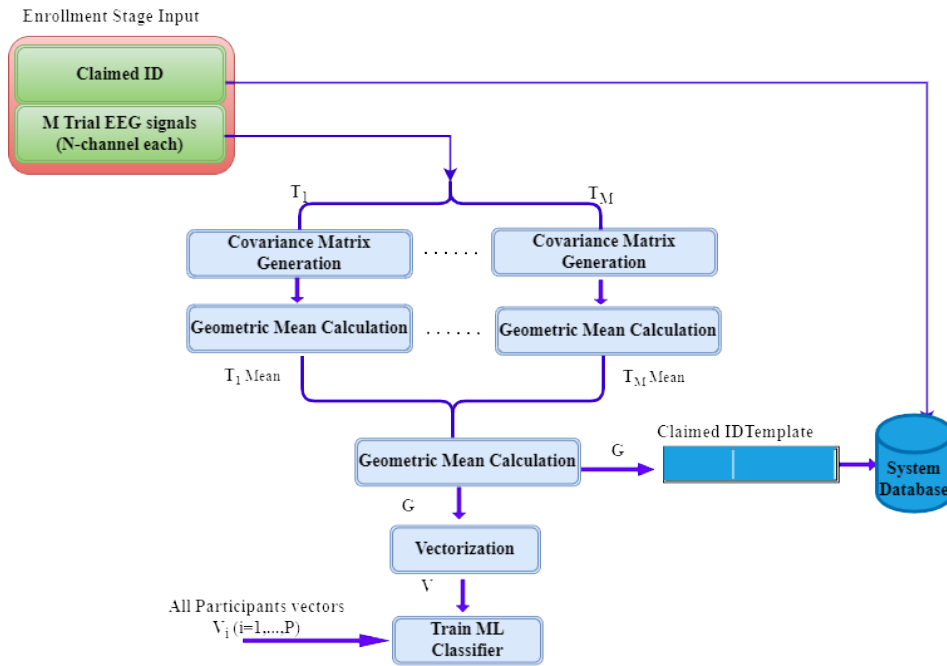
Enrollment Stage Input

Claimed ID

M Trial EEG signals (N-channel each)

$T_1$

$T_M$

Covariance Matrix Generation

. . . . . .

Covariance Matrix Generation

Geometric Mean Calculation

. . . . . .

Geometric Mean Calculation

$T_1$ Mean

$T_M$ Mean

Geometric Mean Calculation

G

Claimed IDTemplate

System Database

G

Vectorization

V

All Participants vectors $V_i$ (i=1,...,P)

Train ML Classifier